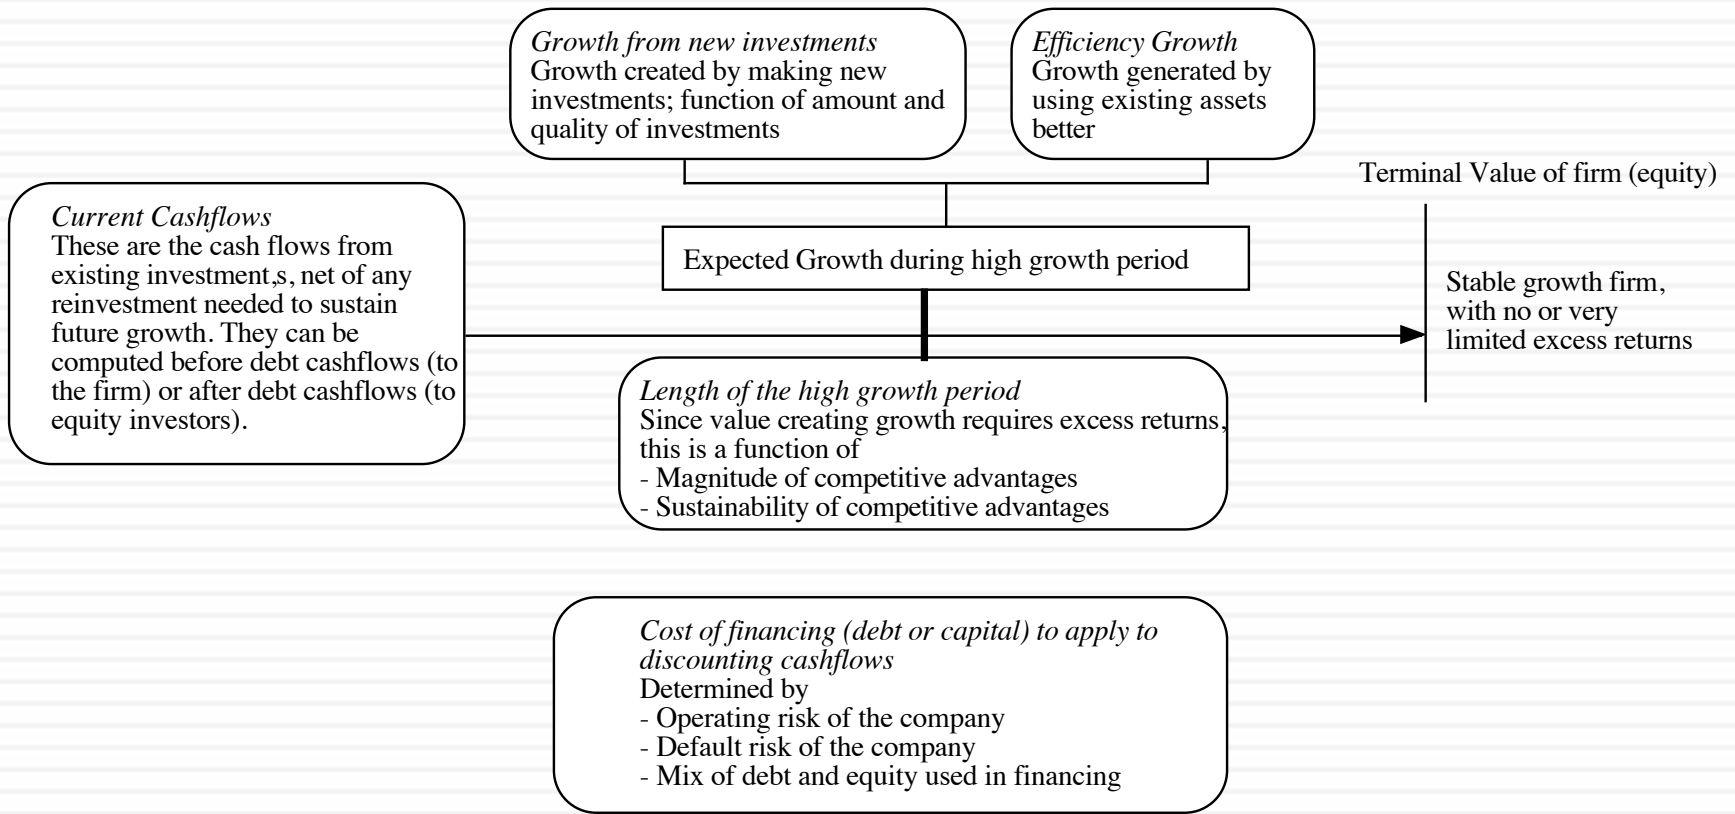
Growth from new investments
Growth created by making new investments; function of amount and quality of investments

Efficiency Growth
Growth generated by using existing assets better

Terminal Value of firm (equity)

Current Cashflows
These are the cash flows from existing investment,s, net of any reinvestment needed to sustain future growth. They can be computed before debt cashflows (to the firm) or after debt cashflows (to equity investors).

Expected Growth during high growth period

Stable growth firm, with no or very limited excess returns

Length of the high growth period
Since value creating growth requires excess returns, this is a function of
- Magnitude of competitive advantages
- Sustainability of competitive advantages

Cost of financing (debt or capital) to apply to discounting cashflows
Determined by
- Operating risk of the company
- Default risk of the company
- Mix of debt and equity used in financing